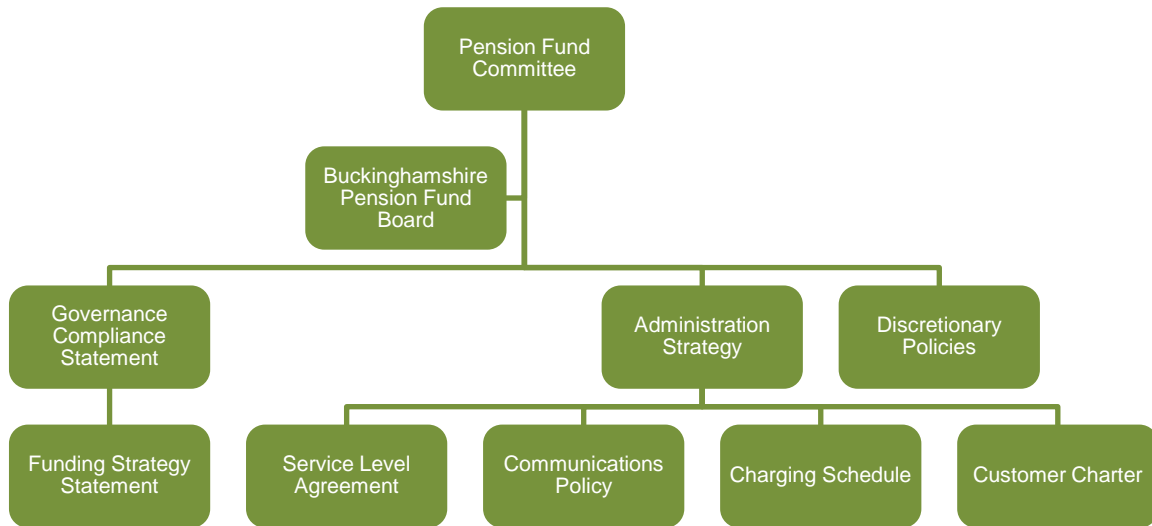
Pension Fund Committee

Buckinghamshire Pension Fund Board

Governance Compliance Statement

Administration Strategy

Discretionary Policies

Funding Strategy Statement

Service Level Agreement

Communications Policy

Charging Schedule

Customer Charter